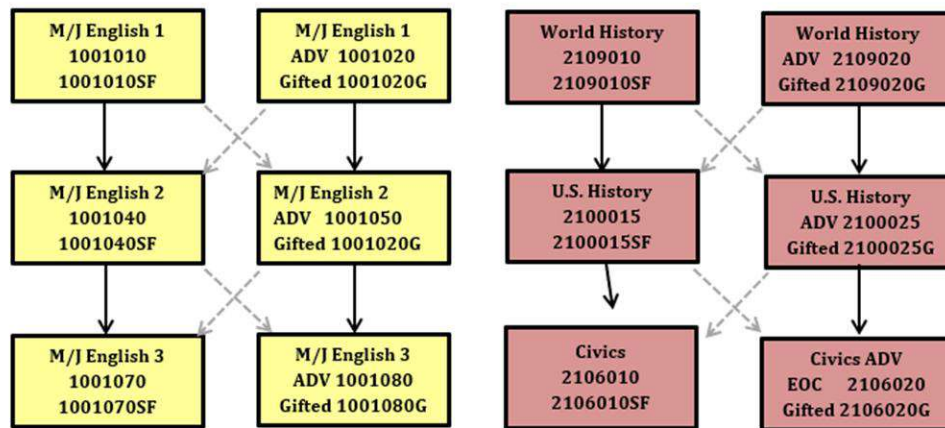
M/J English 1
1001010
1001010SF

M/J English 1
ADV 1001020
Gifted 1001020G

M/J English 2
1001040
1001040SF

M/J English 2
ADV 1001050
Gifted 1001020G

M/J English 3
1001070
1001070SF

M/J English 3
ADV 1001080
Gifted 1001080G

World History
2109010
2109010SF

World History
ADV 2109020
Gifted 2109020G

U.S. History
2100015
2100015SF

U.S. History
ADV 2100025
Gifted 2100025G

Civics
2106010
2106010SF

Civics ADV
EOC 2106020
Gifted 2106020G